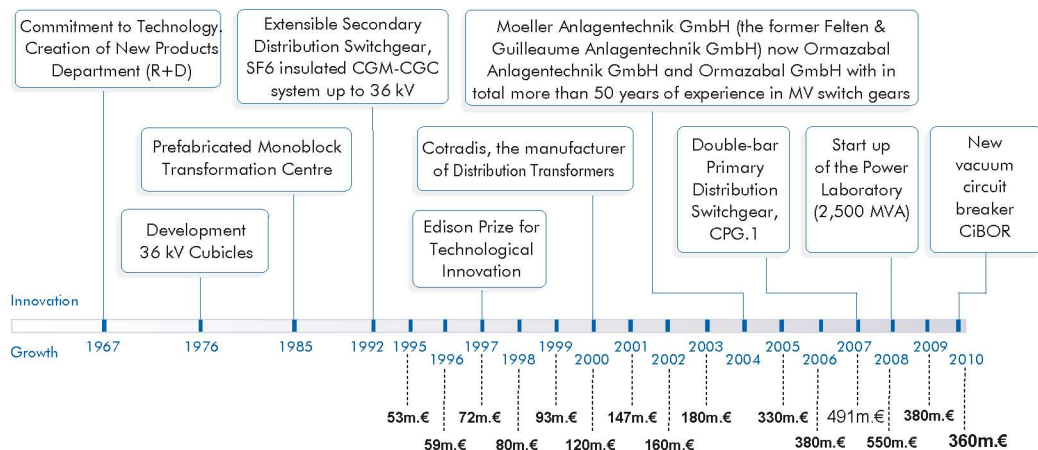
Commitment to Technology. Creation of New Products Department (R+D)

Extensible Secondary Distribution Switchgear, SF6 insulated CGM-CGC system up to 36 kV

Moeller Anlagentechnik GmbH (the former Felten & Guilleaume Anlagentechnik GmbH) now Ormazabal Anlagentechnik GmbH and Ormazabal GmbH with in total more than 50 years of experience in MV switch gears

Prefabricated Monoblock Transformation Centre

Cotradis, the manufacturer of Distribution Transformers

Double-bar Primary Distribution Switchgear, CPG.1

Start up of the Power Laboratory (2,500 MVA)

New vacuum circuit breaker CiBOR

Development 36 kV Cubicles

Edison Prize for Technological Innovation

Innovation

Growth

1967 1976 1985 1992 1995 1996 1997 1998 1999 2000 2001 2002 2003 2004 2005 2006 2007 2008 2009 2010

53m.€ 59m.€ 72m.€ 80m.€ 93m.€ 120m.€ 147m.€ 160m.€ 180m.€ 330m.€ 380m.€ 491m.€ 550m.€ 380m.€ 360m.€